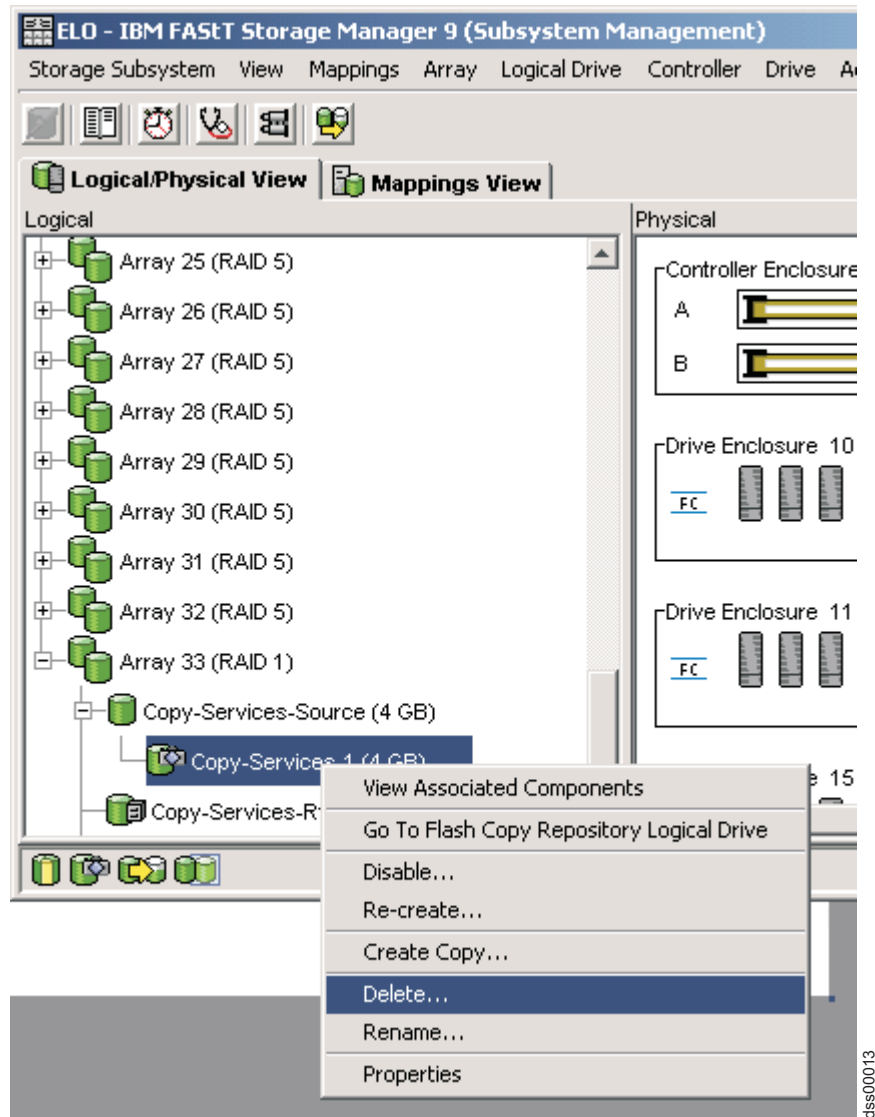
ELO - IBM FAStT Storage Manager 9 (Subsystem Management)

Storage Subsystem View Mappings Array Logical Drive Controller Drive A

Logical/Physical View | Mappings View

Logical

Array 25 (RAID 5)
Array 26 (RAID 5)
Array 27 (RAID 5)
Array 28 (RAID 5)
Array 29 (RAID 5)
Array 30 (RAID 5)
Array 31 (RAID 5)
Array 32 (RAID 5)
Array 33 (RAID 1)
Copy-Services-Source (4 GB)
Copy-Services-1 (4 GB)
Copy-Services-R

Physical

Controller Enclosure
A
B

Drive Enclosure 10
FC

Drive Enclosure 11
FC

e 15

View Associated Components
Go To Flash Copy Repository Logical Drive
Disable...
Re-create...
Create Copy...
Delete...
Rename...
Properties

dss00013